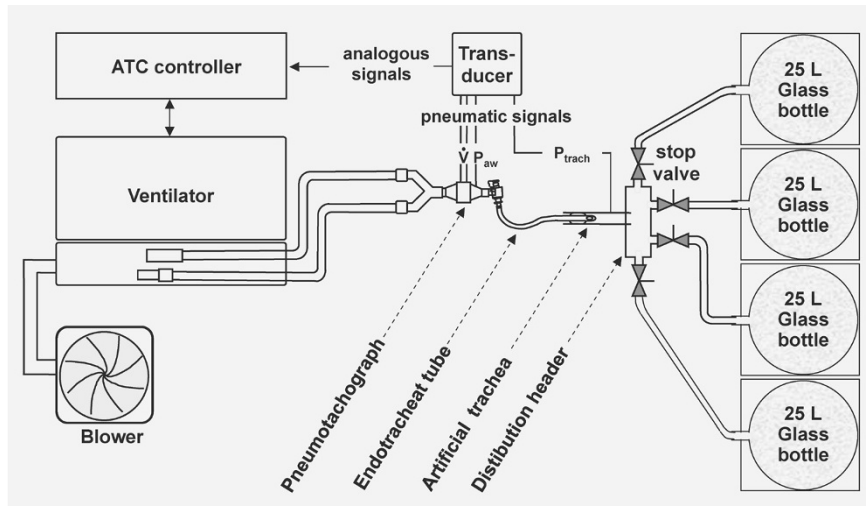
ATC controller

analogous signals

Transducer

pneumatic signals

$\dot{V}$ $P_{aw}$

$P_{trach}$

Ventilator

stop valve

25 L Glass bottle

25 L Glass bottle

25 L Glass bottle

25 L Glass bottle

Blower

Pneumotachograph

Endotracheat tube

Artificial trachea

Distibution header